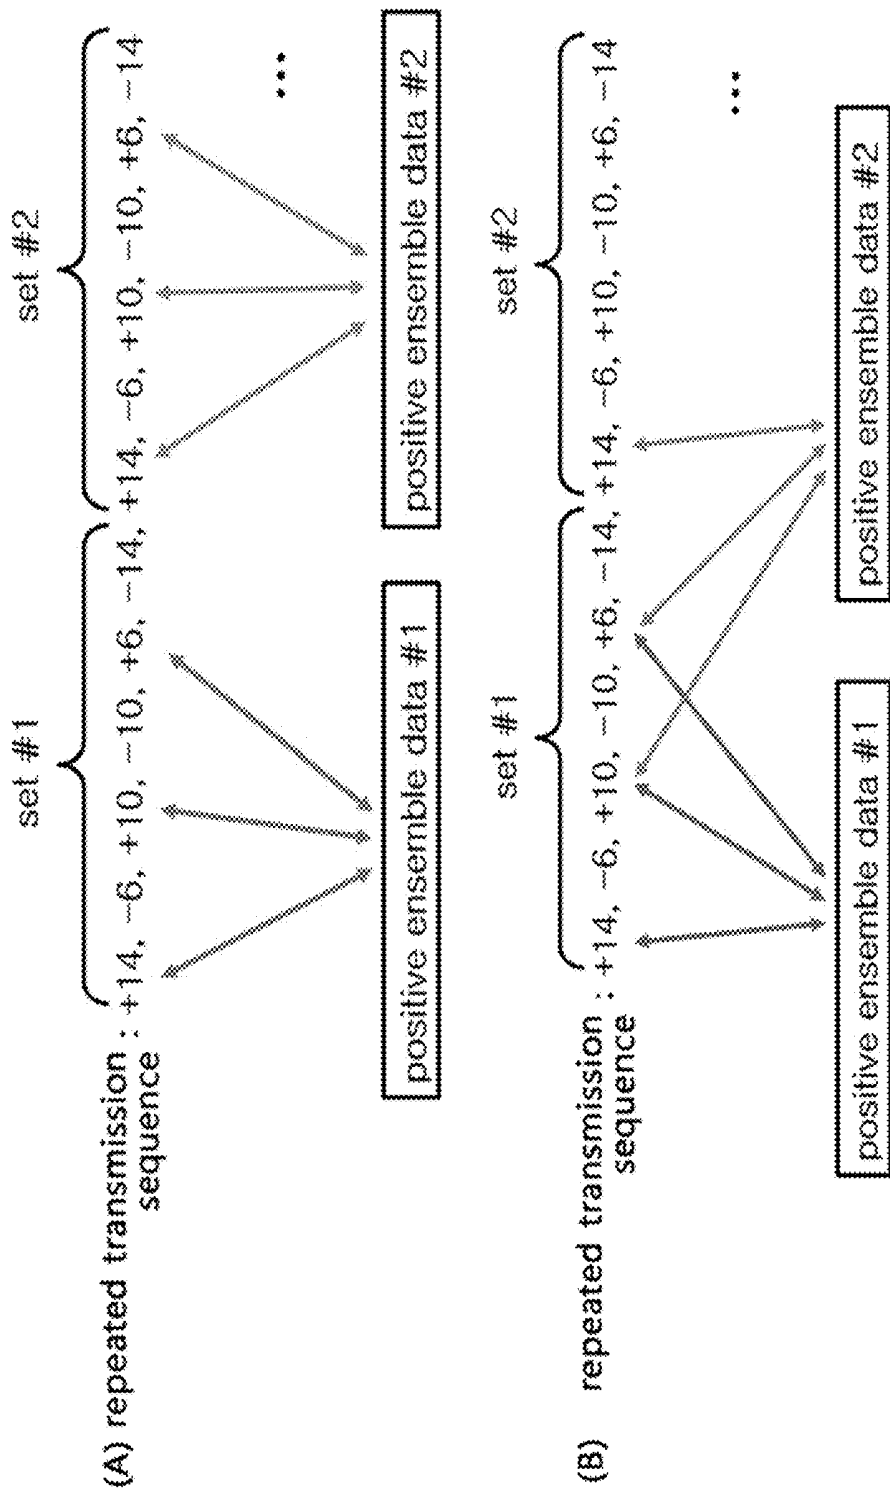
(A) repeated transmission sequence : +14, −6, +10, −10, +6, −14, +14, −6, +10, −10, +6, −14

set #1

set #2

positive ensemble data #1

positive ensemble data #2

...

(B) repeated transmission sequence : +14, −6, +10, −10, +6, −14, +14, −6, +10, −10, +6, −14

set #1

set #2

positive ensemble data #1

positive ensemble data #2

...